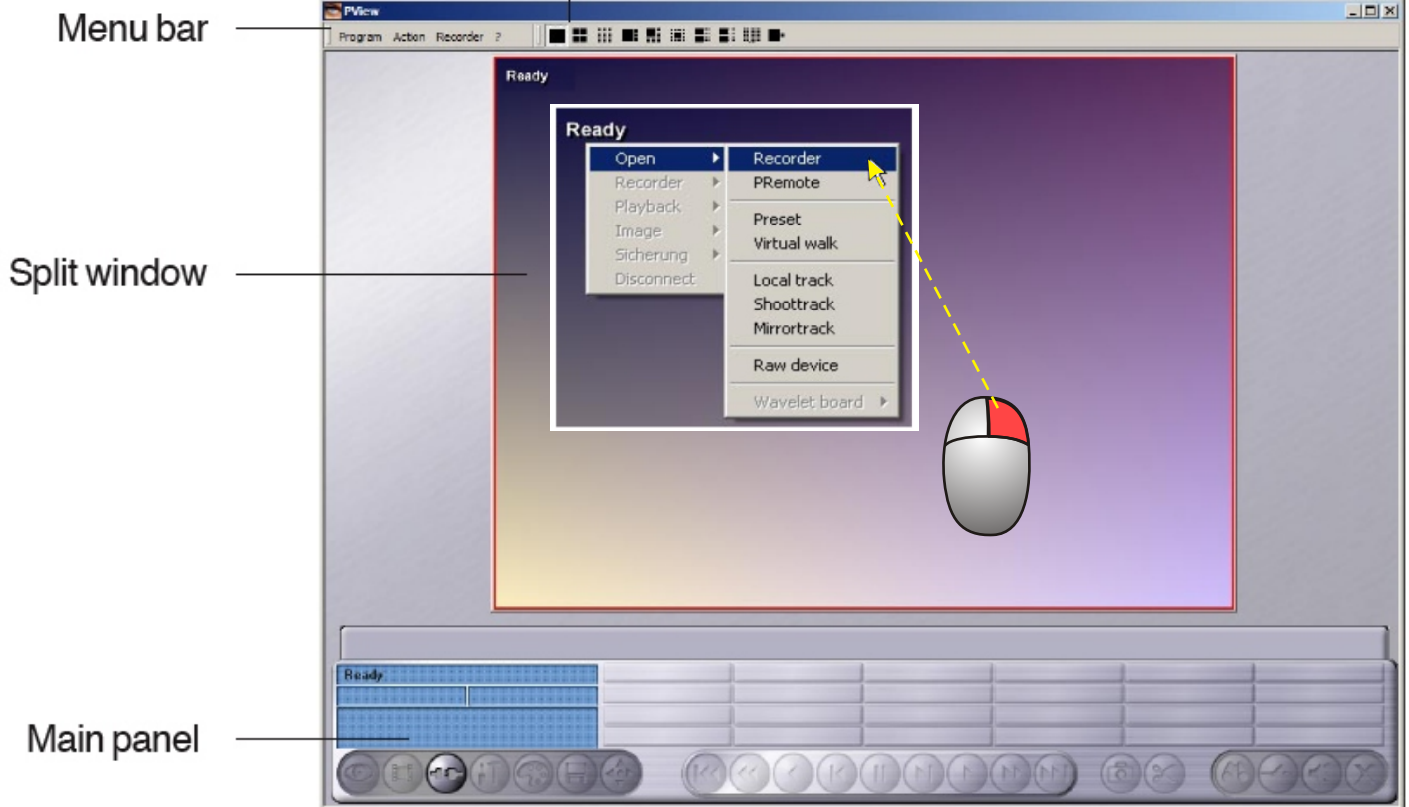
Menu bar

PView

Program Action Recorder ?

Ready

Ready

Open
Recorder
Playback
Image
Sicherung
Disconnect

Recorder
PRemote
Preset
Virtual walk
Local track
Shoottrack
Mirrortrack
Raw device
Wavelet board

Split window

Ready

Main panel